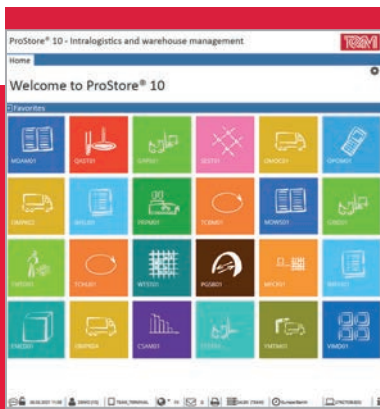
ProStore® 10 - Intralogistics and warehouse management

TGW

Home

Welcome to ProStore® 10

Favorites

MDAM01

QAST01

GRPS01

SEST01

OMOC01

OPOM01

OMPK02

INVL01

FIEM01

TCBM01

MCMS01

CISE01

CMTO01

TCHU01

WTST01

PGSB01

MCCR01

INFO01

ENED01

OMPK04

CSAM01

COST01

YMTM01

VIMD01

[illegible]